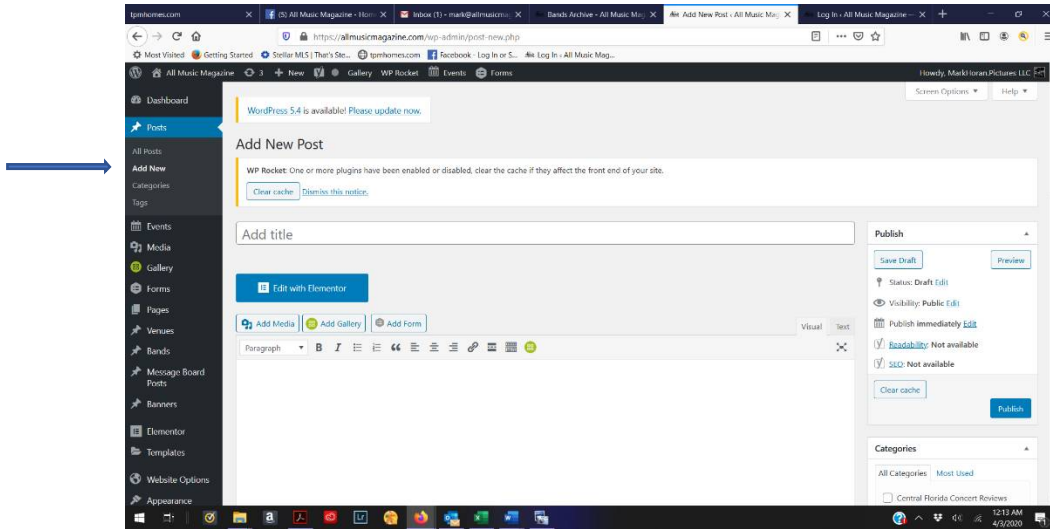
tpmhomes.com
(5) All Music Magazine - Hom
Inbox (1) - mark@allmusicma
Bands Archive - All Music Ma
Add New Post ‹ All Music Ma
Log In ‹ All Music Magazine —

https://allmusicmagazine.com/wp-admin/post-new.php

Most Visited  Getting Started  Stellar MLS | That's Ste...  tpmhomes.com  Facebook - Log In or S...  Log In ‹ All Music Mag...

All Music Magazine  3  + New  Gallery  WP Rocket  Events  Forms  Howdy, MarkHoran.Pictures LLC

Dashboard
Posts
All Posts
Add New
Categories
Tags
Events
Media
Gallery
Forms
Pages
Venues
Bands
Message Board Posts
Banners
Elementor
Templates
Website Options
Appearance

Screen Options ▼  Help ▼

WordPress 5.4 is available! Please update now.

Add New Post

WP Rocket: One or more plugins have been enabled or disabled, clear the cache if they affect the front end of your site.

Clear cache  Dismiss this notice.

Add title

Edit with Elementor

Add Media  Add Gallery  Add Form  Visual  Text

Paragraph ▼ B I

Publish
Save Draft  Preview
Status: Draft Edit
Visibility: Public Edit
Publish immediately Edit
Readability: Not available
SEO: Not available
Clear cache
Publish

Categories
All Categories  Most Used
Central Florida Concert Reviews

12:13 AM
4/3/2020